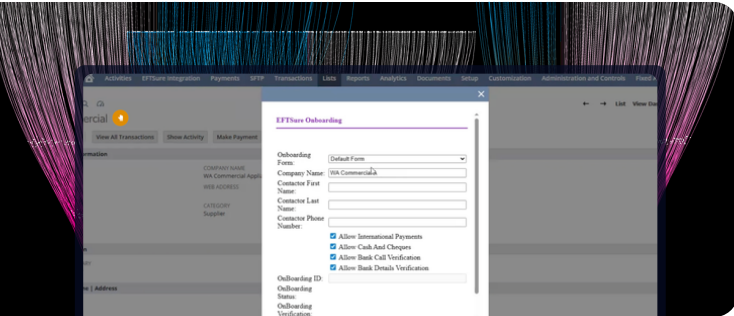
Activities EFTSure Integration Payments SFTP Transactions Lists Reports Analytics Documents Setup Customization Administration and Controls Fixed

ercial

View All Transactions Show Activity Make Payment

rmation

COMPANY NAME
WA Commercial Applic

WEB ADDRESS

CATEGORY
Supplier

List View

| Address

×

EFTSure Onboarding

Onboarding Form: Default Form

Company Name: WA Commercial

Contactor First Name:

Contactor Last Name:

Contactor Phone Number:

Allow International Payments

Allow Cash And Cheques

Allow Bank Call Verification

Allow Bank Details Verification

OnBoarding ID:

OnBoarding Status:

OnBoarding Verification: